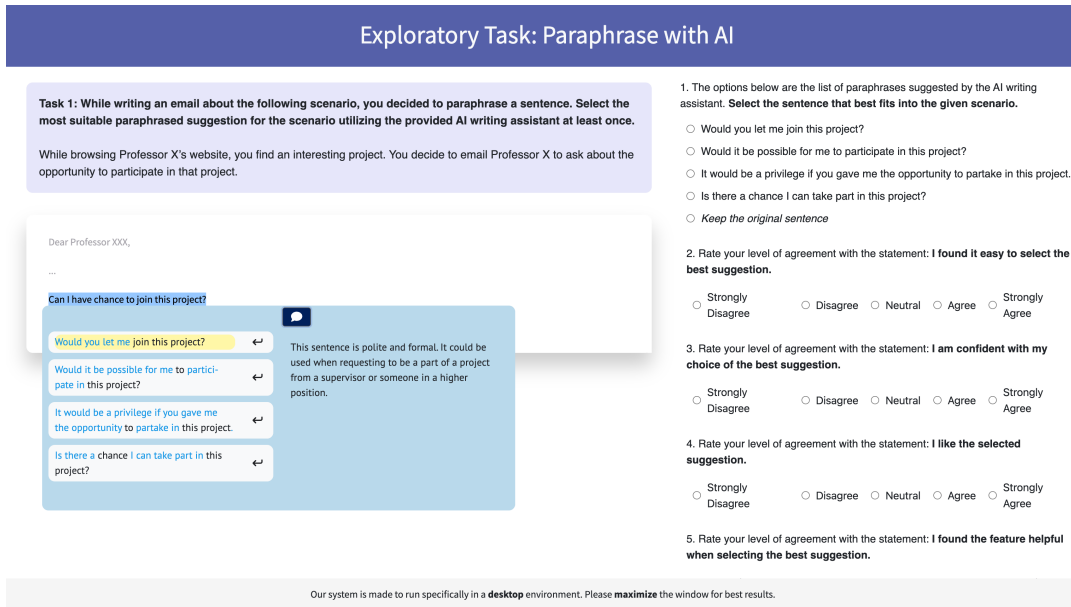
Exploratory Task: Paraphrase with AI

Task 1: While writing an email about the following scenario, you decided to paraphrase a sentence. Select the most suitable paraphrased suggestion for the scenario utilizing the provided AI writing assistant at least once.

While browsing Professor X's website, you find an interesting project. You decide to email Professor X to ask about the opportunity to participate in that project.

Dear Professor XXX,

...

Can I have chance to join this project?

Would you let me join this project? ↵

Would it be possible for me to participate in this project? ↵

It would be a privilege if you gave me the opportunity to partake in this project. ↵

Is there a chance I can take part in this project? ↵

This sentence is polite and formal. It could be used when requesting to be a part of a project from a supervisor or someone in a higher position.

1. The options below are the list of paraphrases suggested by the AI writing assistant. Select the sentence that best fits into the given scenario.

Would you let me join this project?

Would it be possible for me to participate in this project?

It would be a privilege if you gave me the opportunity to partake in this project.

Is there a chance I can take part in this project?

Keep the original sentence

2. Rate your level of agreement with the statement: I found it easy to select the best suggestion.

Strongly Disagree Disagree Neutral Agree Strongly Agree

3. Rate your level of agreement with the statement: I am confident with my choice of the best suggestion.

Strongly Disagree Disagree Neutral Agree Strongly Agree

4. Rate your level of agreement with the statement: I like the selected suggestion.

Strongly Disagree Disagree Neutral Agree Strongly Agree

5. Rate your level of agreement with the statement: I found the feature helpful when selecting the best suggestion.

Our system is made to run specifically in a desktop environment. Please maximize the window for best results.